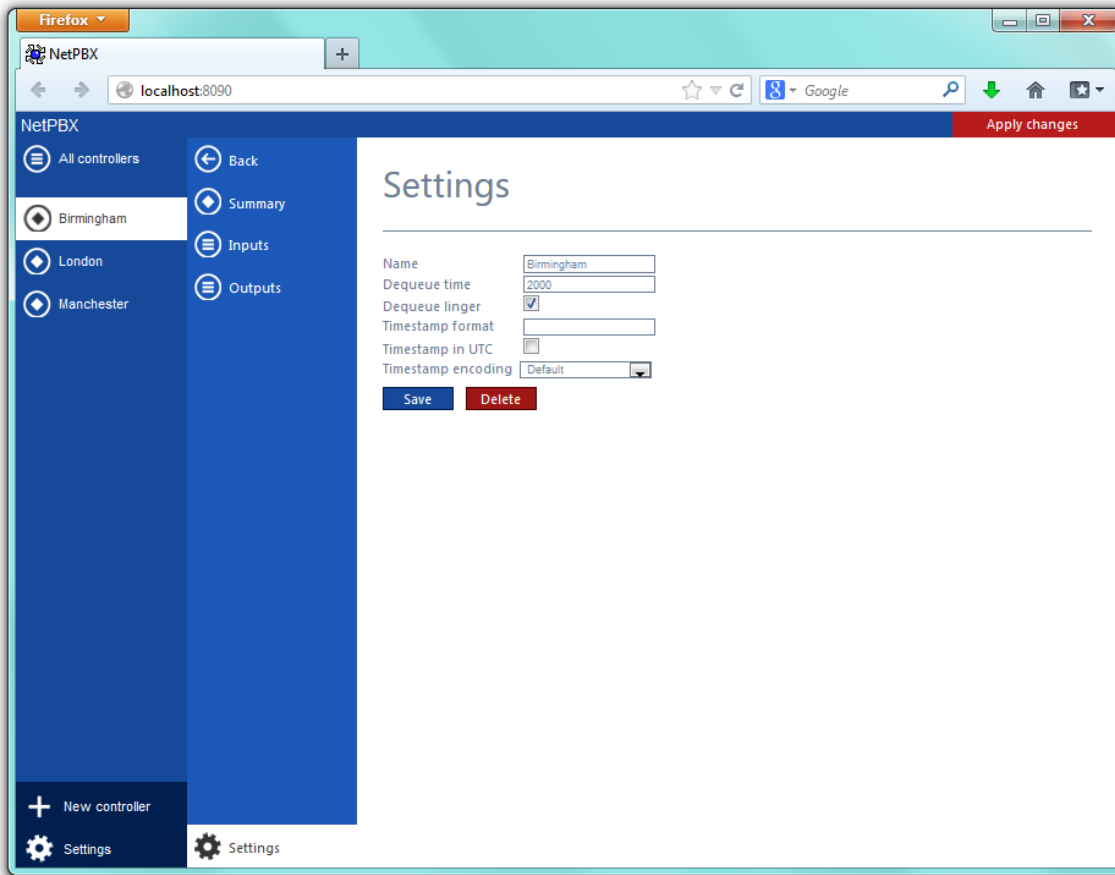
Firefox

NetPBX

+

localhost:8090

Google

NetPBX

Apply changes

All controllers

Birmingham

London

Manchester

Back

Summary

Inputs

Outputs

Settings

Name Birmingham

Dequeue time 2000

Dequeue linger

Timestamp format

Timestamp in UTC

Timestamp encoding Default

Save

Delete

New controller

Settings

Settings